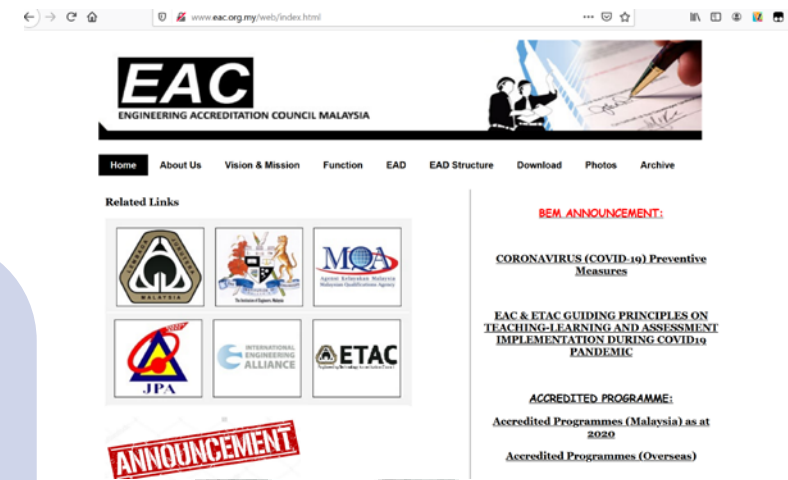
www.eac.org.my/web/index.html

EAC
ENGINEERING ACCREDITATION COUNCIL MALAYSIA

Home | About Us | Vision & Mission | Function | EAD | EAD Structure | Download | Photos | Archive

Related Links

MALAYSIA

The Institution of Engineers, Malaysia

MQA
Agensi Kelayakan Malaysia
Malaysian Qualifications Agency

JPA

INTERNATIONAL ENGINEERING ALLIANCE

ETAC

ANNOUNCEMENT

BEM ANNOUNCEMENT:

CORONAVIRUS (COVID-19) Preventive Measures

EAC & ETAC GUIDING PRINCIPLES ON TEACHING-LEARNING AND ASSESSMENT IMPLEMENTATION DURING COVID19 PANDEMIC

ACCREDITED PROGRAMME:

Accredited Programmes (Malaysia) as at 2020

Accredited Programmes (Overseas)